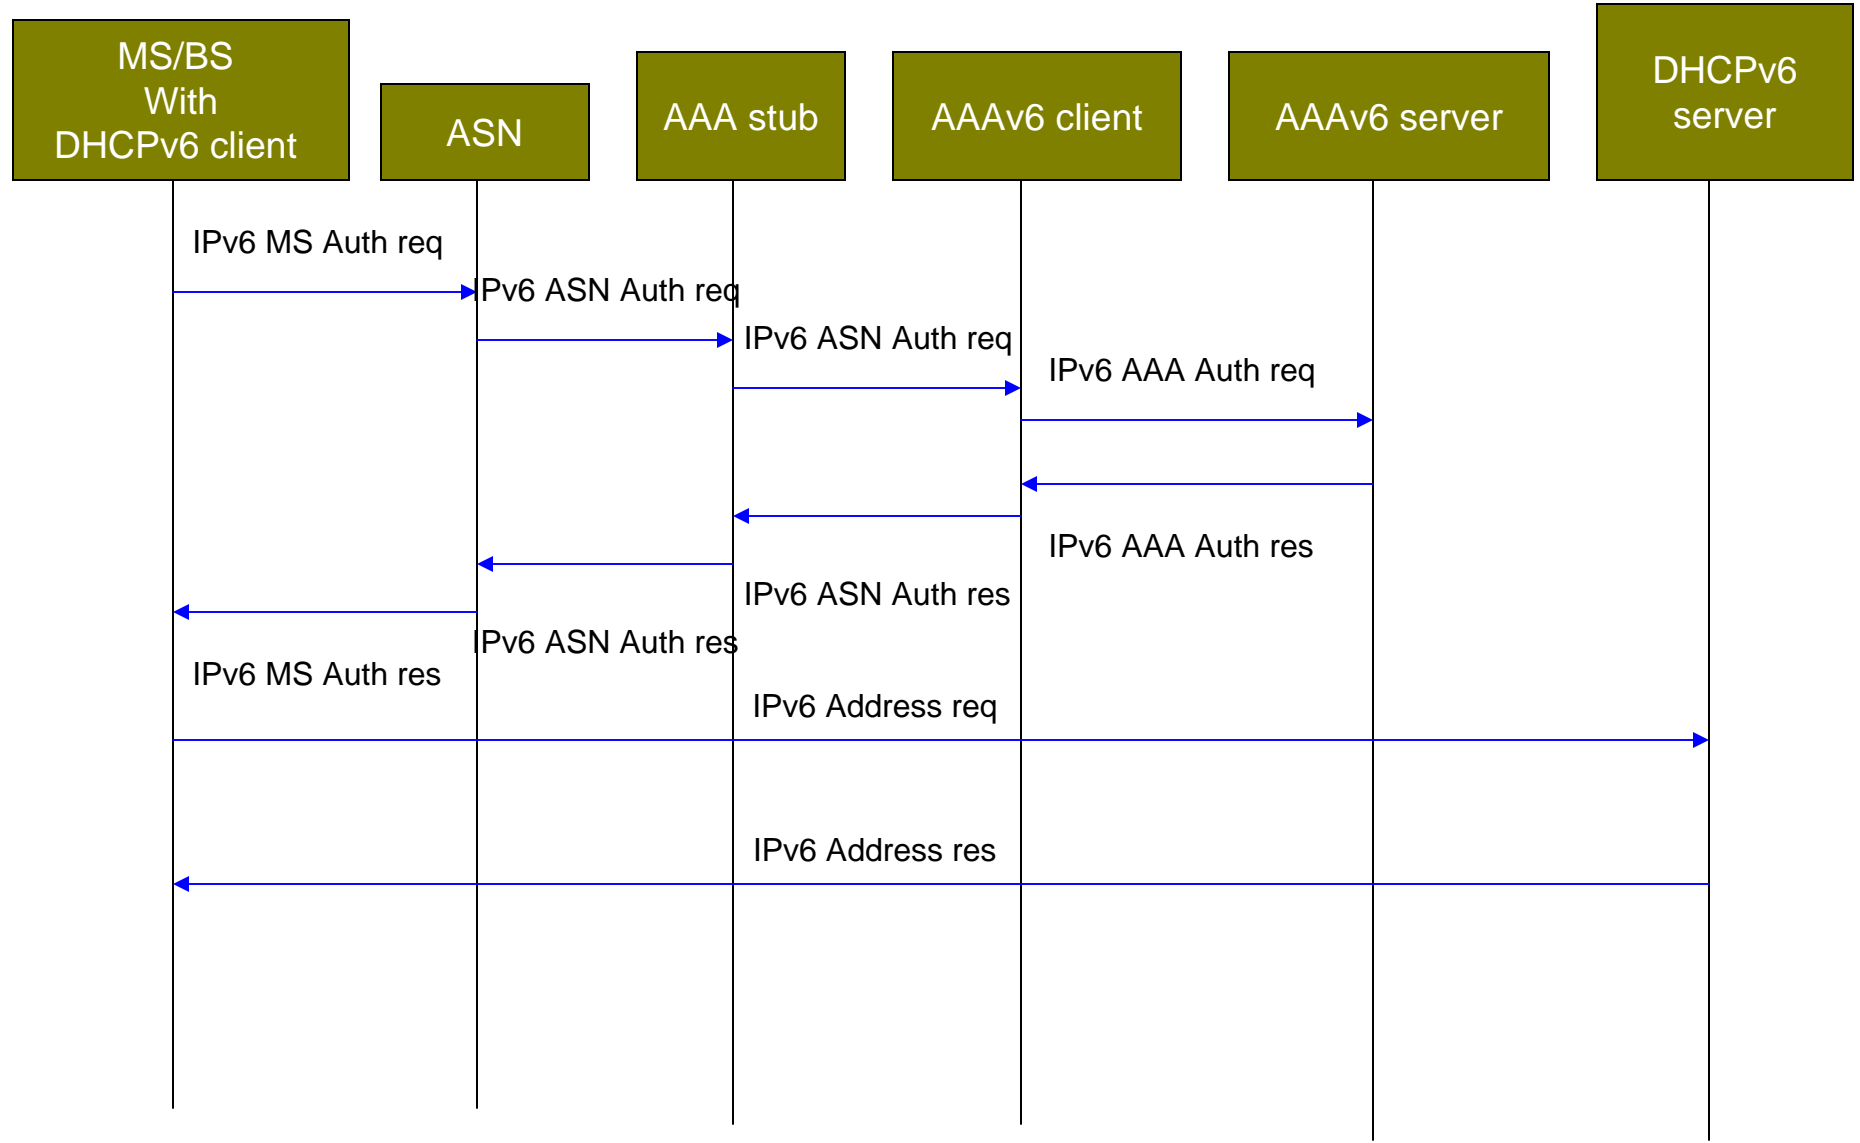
MS/BS
With
DHCPv6 client

ASN

AAA stub

AAAv6 client

AAAv6 server

DHCPv6
server

IPv6 MS Auth req

IPv6 ASN Auth req

IPv6 ASN Auth req

IPv6 AAA Auth req

IPv6 AAA Auth res

IPv6 ASN Auth res

IPv6 ASN Auth res

IPv6 MS Auth res

IPv6 Address req

IPv6 Address res